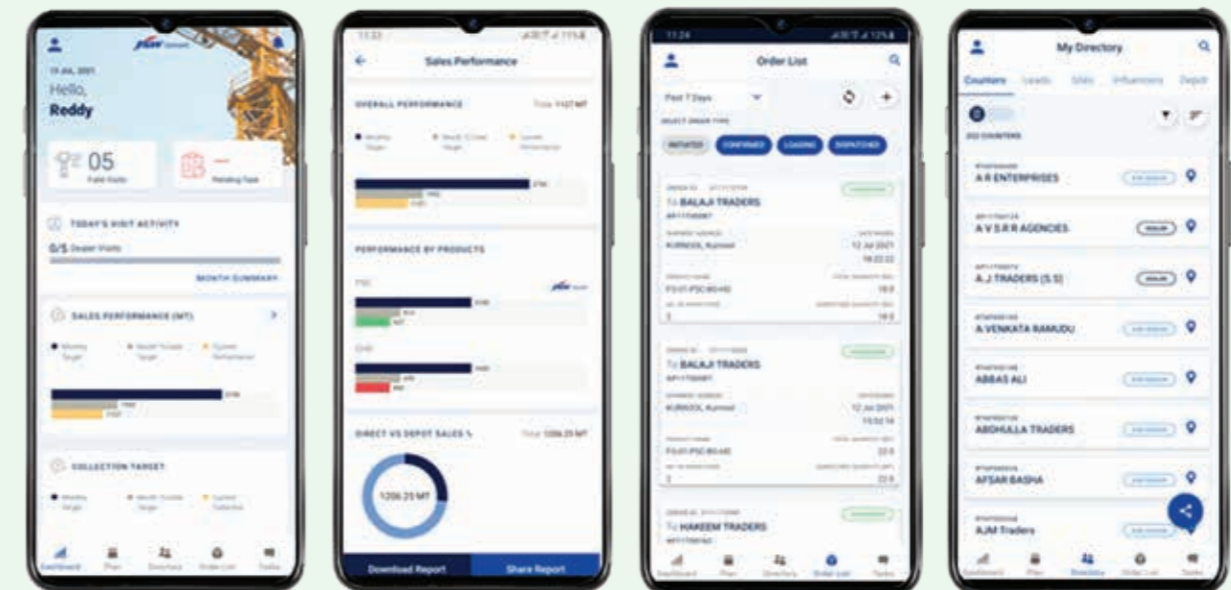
JSW Cement

13 Jul, 2021

Hello,
Reddy

05
Field Visits

—
Pending Task

TODAY'S VISIT ACTIVITY

0/5 Dealer Visits

MONTH SUMMARY

SALES PERFORMANCE (MT)

Monthly Target
Month To Date Target
Current Performance

COLLECTION TARGET

Monthly Target
Month To Date Target
Current Collection

Dashboard
Plan
Directory
Order List
Tasks

Sales Performance

OVERALL PERFORMANCE

Monthly Target
Month To Date Target
Current Performance

PERFORMANCE BY PRODUCTS

PSC

OHC

DIRECT VS DEPOT SALES %

1206.25 MT

Download Report
Share Report

Order List

Past 7 Days

SELECT ORDER TYPE

INITIATED
CONFIRMED
LOADING
DISPATCHED

To BALAJI TRADERS

KURNOOL, Kurnool
12 Jul 2021

To BALAJI TRADERS

KURNOOL, Kurnool
12 Jul 2021

To HAKEEM TRADERS

Dashboard
Plan
Directory
Order List
Tasks

My Directory

Counters
Leads
Sites
Influencers
Depot

202 COUNTERS

A R ENTERPRISES
A V S R R AGENCIES
A J TRADERS (S.S)
A VENKATA RAMUDU
ABBAS ALI
ABDHULLA TRADERS
AFSAR BASHA
AJM Traders

Dashboard
Plan
Directory
Order List
Tasks